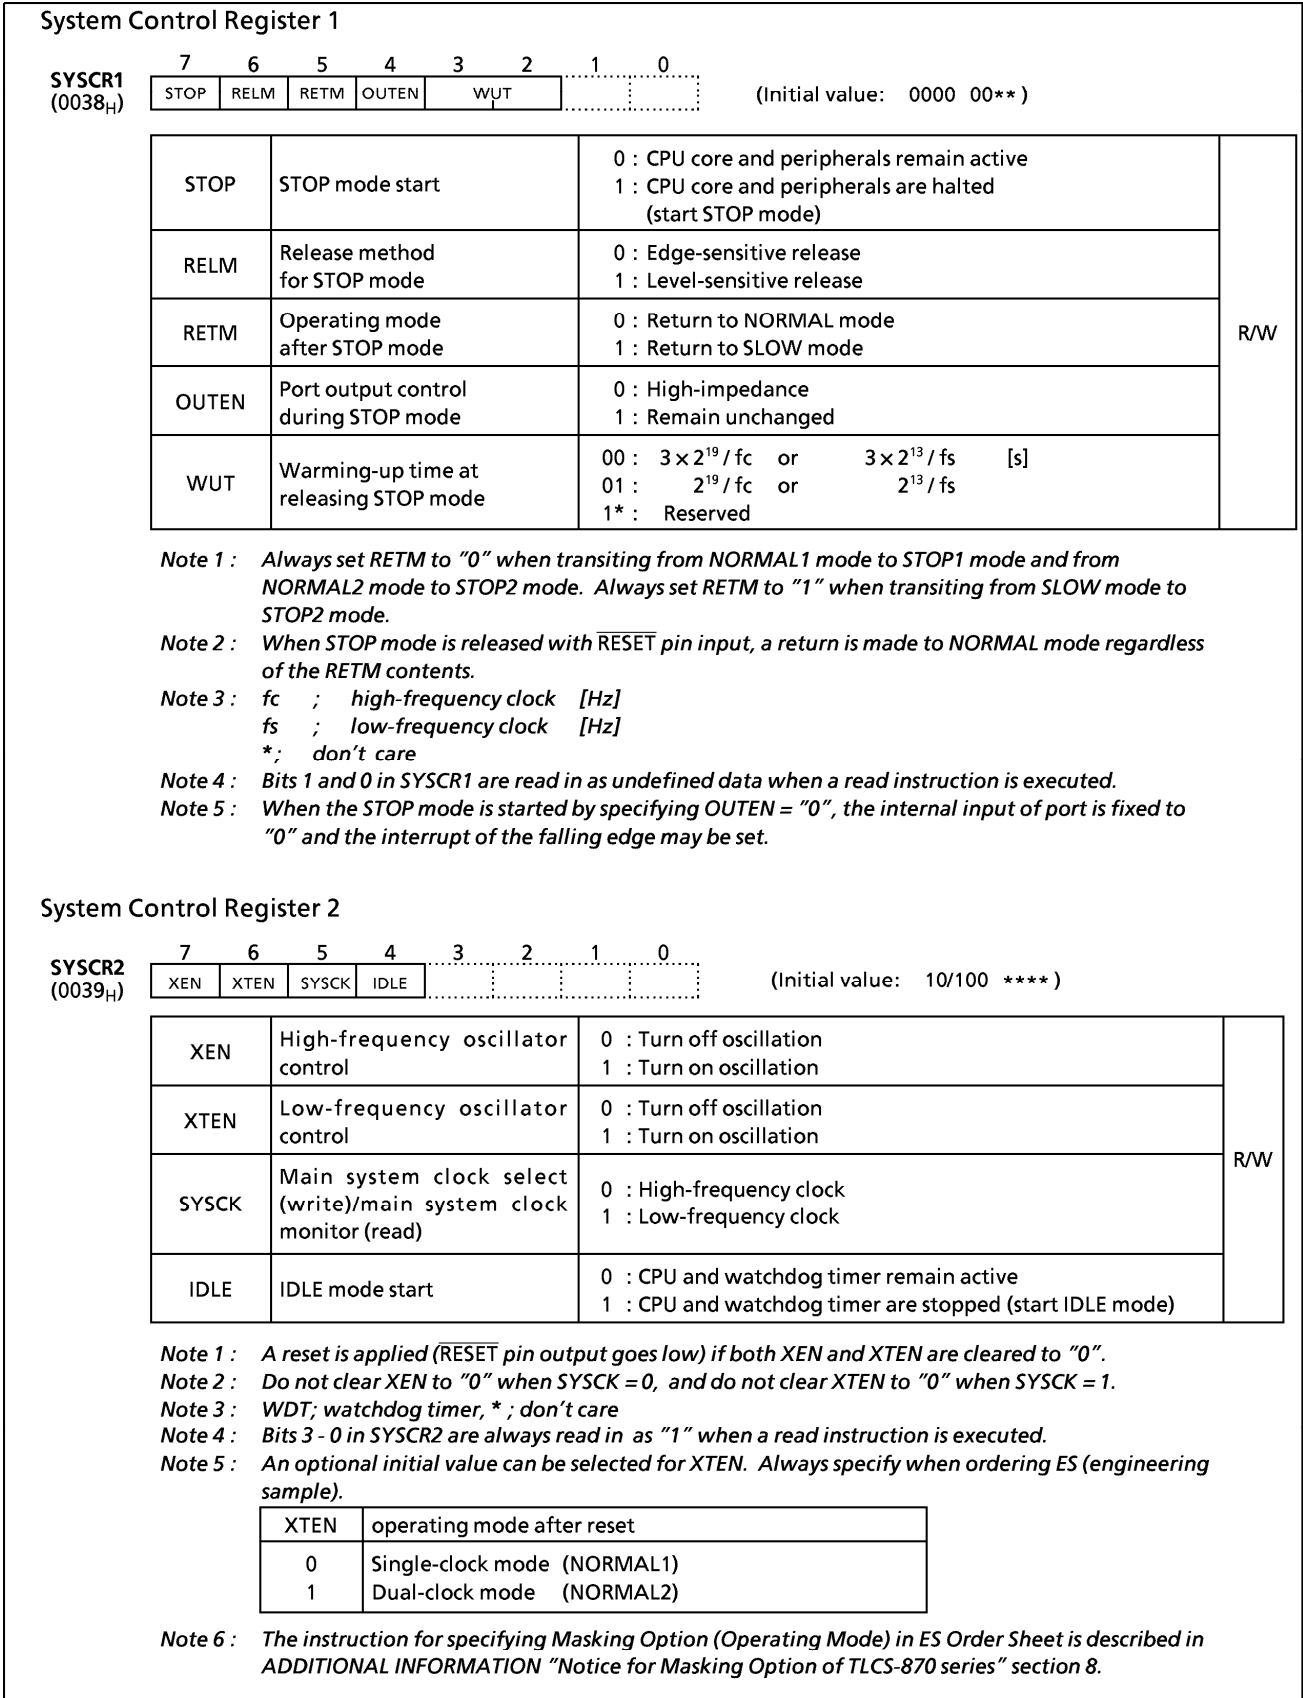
System Control Register 1

SYSCR1 ($0038_H$)

| 7 | 6 | 5 | 4 | 3 | 2 | 1 | 0 |
|---|---|---|---|---|---|---|---|
| STOP | RELM | RETM | OUTEN | WUT | WUT | | |

(Initial value: 0000 00\*\*)

| | | | |
|---|---|---|---|
| STOP | STOP mode start | 0 : CPU core and peripherals remain active<br>1 : CPU core and peripherals are halted (start STOP mode) | R/W |
| RELM | Release method for STOP mode | 0 : Edge-sensitive release<br>1 : Level-sensitive release | |
| RETM | Operating mode after STOP mode | 0 : Return to NORMAL mode<br>1 : Return to SLOW mode | |
| OUTEN | Port output control during STOP mode | 0 : High-impedance<br>1 : Remain unchanged | |
| WUT | Warming-up time at releasing STOP mode | 00 : $3 \times 2^{19}$ / fc or $3 \times 2^{13}$ / fs [s]<br>01 : $2^{19}$ / fc or $2^{13}$ / fs<br>1\* : Reserved | |

Note 1 : Always set RETM to "0" when transiting from NORMAL1 mode to STOP1 mode and from NORMAL2 mode to STOP2 mode. Always set RETM to "1" when transiting from SLOW mode to STOP2 mode.
Note 2 : When STOP mode is released with $\overline{\text{RESET}}$ pin input, a return is made to NORMAL mode regardless of the RETM contents.
Note 3 : fc ; high-frequency clock [Hz]
fs ; low-frequency clock [Hz]
\*; don't care
Note 4 : Bits 1 and 0 in SYSCR1 are read in as undefined data when a read instruction is executed.
Note 5 : When the STOP mode is started by specifying OUTEN = "0", the internal input of port is fixed to "0" and the interrupt of the falling edge may be set.

System Control Register 2

SYSCR2 ($0039_H$)

| 7 | 6 | 5 | 4 | 3 | 2 | 1 | 0 |
|---|---|---|---|---|---|---|---|
| XEN | XTEN | SYSCK | IDLE | | | | |

(Initial value: 10/100 \*\*\*\*)

| | | | |
|---|---|---|---|
| XEN | High-frequency oscillator control | 0 : Turn off oscillation<br>1 : Turn on oscillation | R/W |
| XTEN | Low-frequency oscillator control | 0 : Turn off oscillation<br>1 : Turn on oscillation | |
| SYSCK | Main system clock select (write)/main system clock monitor (read) | 0 : High-frequency clock<br>1 : Low-frequency clock | |
| IDLE | IDLE mode start | 0 : CPU and watchdog timer remain active<br>1 : CPU and watchdog timer are stopped (start IDLE mode) | |

Note 1 : A reset is applied ($\overline{\text{RESET}}$ pin output goes low) if both XEN and XTEN are cleared to "0".
Note 2 : Do not clear XEN to "0" when SYSCK = 0, and do not clear XTEN to "0" when SYSCK = 1.
Note 3 : WDT; watchdog timer, \* ; don't care
Note 4 : Bits 3 - 0 in SYSCR2 are always read in as "1" when a read instruction is executed.
Note 5 : An optional initial value can be selected for XTEN. Always specify when ordering ES (engineering sample).

| XTEN | operating mode after reset |
|---|---|
| 0 | Single-clock mode (NORMAL1) |
| 1 | Dual-clock mode (NORMAL2) |

Note 6 : The instruction for specifying Masking Option (Operating Mode) in ES Order Sheet is described in ADDITIONAL INFORMATION "Notice for Masking Option of TLCS-870 series" section 8.